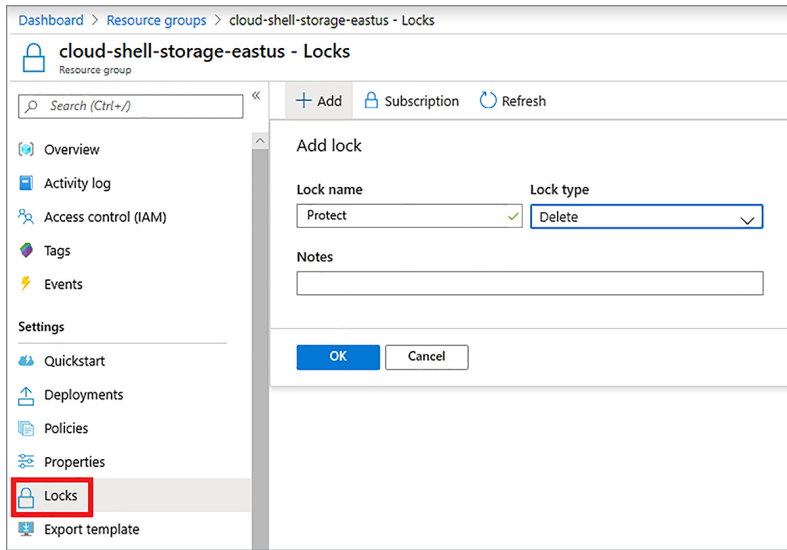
Dashboard > Resource groups > cloud-shell-storage-eastus - Locks

cloud-shell-storage-eastus - Locks
Resource group

Search (Ctrl+/)

«

Overview
Activity log
Access control (IAM)
Tags
Events

Settings

Quickstart
Deployments
Policies
Properties
Locks
Export template

+ Add
Subscription
Refresh

Add lock

Lock name
Protect

Lock type
Delete

Notes

OK
Cancel